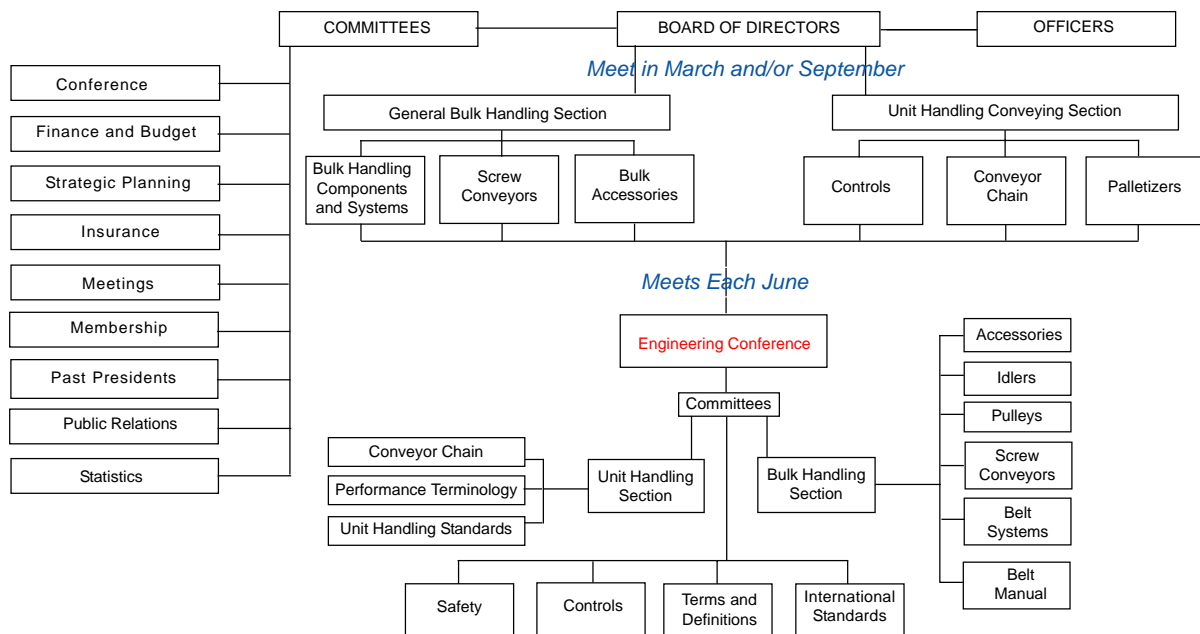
COMMITTEES
BOARD OF DIRECTORS
OFFICERS

Meet in March and/or September

Conference
Finance and Budget
Strategic Planning
Insurance
Meetings
Membership
Past Presidents
Public Relations
Statistics

General Bulk Handling Section
Bulk Handling Components and Systems
Screw Conveyors
Bulk Accessories

Unit Handling Conveying Section
Controls
Conveyor Chain
Palletizers

Meets Each June

Engineering Conference

Committees

Conveyor Chain
Performance Terminology
Unit Handling Standards
Unit Handling Section

Bulk Handling Section
Accessories
Idlers
Pulleys
Screw Conveyors
Belt Systems
Belt Manual

Safety
Controls
Terms and Definitions
International Standards